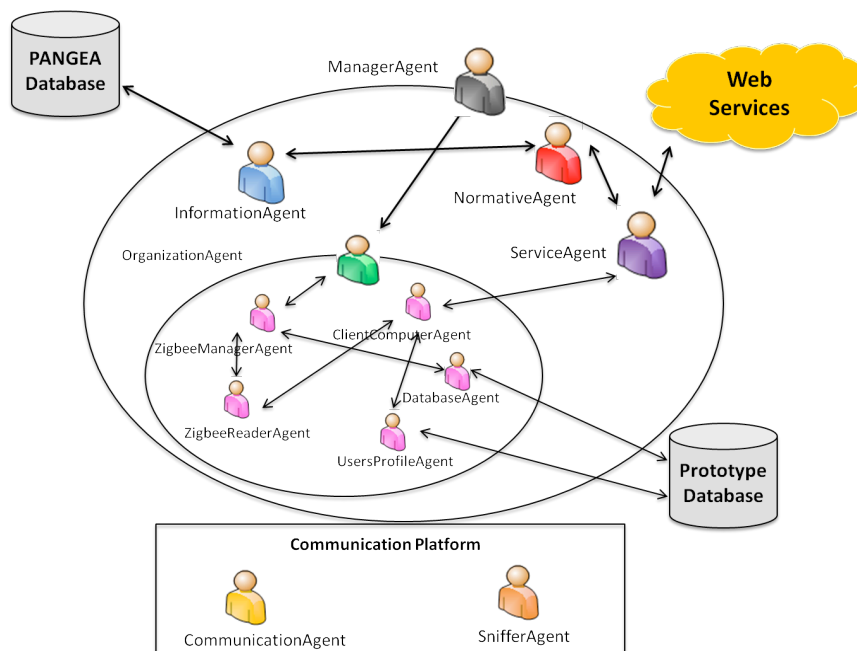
PANGEA Database

ManagerAgent

Web Services

InformationAgent

NormativeAgent

OrganizationAgent

ServiceAgent

ClientComputerAgent

ZigbeeManagerAgent

DatabaseAgent

ZigbeeReaderAgent

UsersProfileAgent

Prototype Database

Communication Platform

CommunicationAgent

SnifferAgent